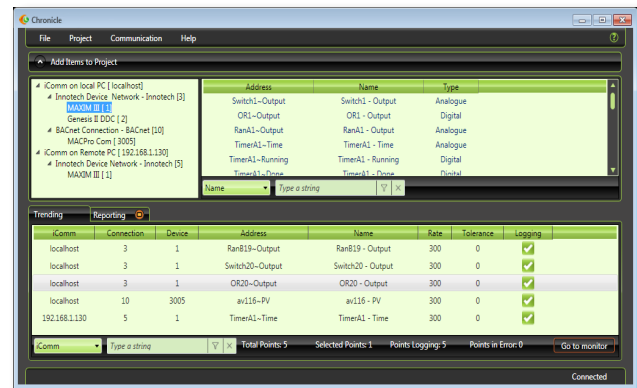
Chronicle

File Project Communication Help

Add Items to Project

iComm on local PC [ localhost ]
Innotech Device Network - Innotech [3]
MAXIM III [ 1 ]
Genesis II DDC [ 2 ]
BACnet Connection - BACnet [10]
MACPro Com [ 3005 ]
iComm on Remote PC [ 192.168.1.130 ]
Innotech Device Network - Innotech [5]
MAXIM III [ 1 ]

| Address | Name | Type |
|---|---|---|
| Switch1~Output | Switch1 - Output | Analogue |
| OR1~Output | OR1 - Output | Digital |
| RanA1~Output | RanA1 - Output | Analogue |
| TimerA1~Time | TimerA1 - Time | Analogue |
| TimerA1~Running | TimerA1 - Running | Digital |
| TimerA1~Done | TimerA1 - Done | Digital |

Name Type a string

Trending Reporting

| iComm | Connection | Device | Address | Name | Rate | Tolerance | Logging |
|---|---|---|---|---|---|---|---|
| localhost | 3 | 1 | RanB19~Output | RanB19 - Output | 300 | 0 | |
| localhost | 3 | 1 | Switch20~Output | Switch20 - Output | 300 | 0 | |
| localhost | 3 | 1 | OR20~Output | OR20 - Output | 300 | 0 | |
| localhost | 10 | 3005 | av116~PV | av116 - PV | 300 | 0 | |
| 192.168.1.130 | 5 | 1 | TimerA1~Time | TimerA1 - Time | 300 | 0 | |

iComm Type a string Total Points: 5 Selected Points: 1 Points Logging: 5 Points in Error: 0 Go to monitor

Connected